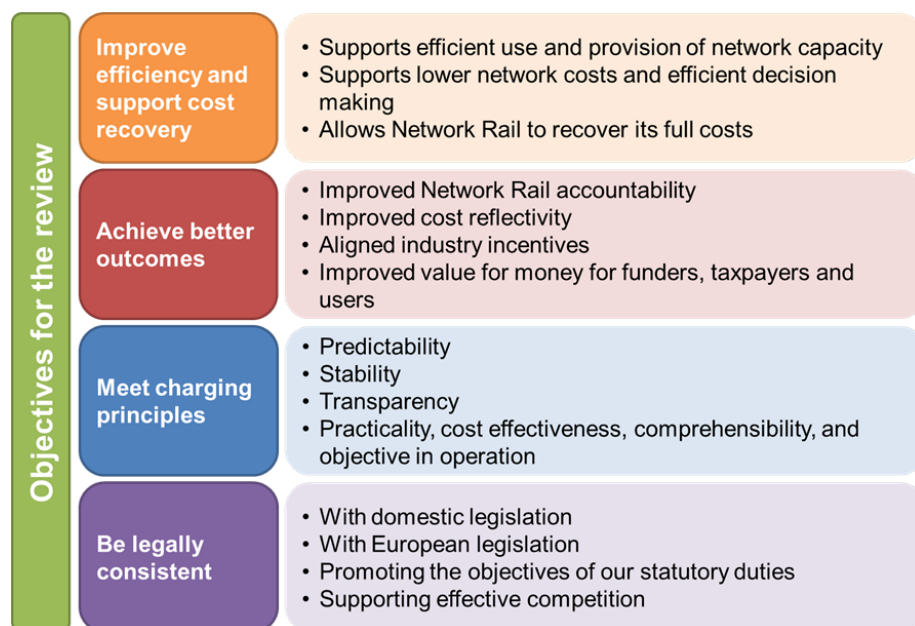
Objectives for the review

Improve efficiency and support cost recovery

• Supports efficient use and provision of network capacity
• Supports lower network costs and efficient decision making
• Allows Network Rail to recover its full costs

Achieve better outcomes

• Improved Network Rail accountability
• Improved cost reflectivity
• Aligned industry incentives
• Improved value for money for funders, taxpayers and users

Meet charging principles

• Predictability
• Stability
• Transparency
• Practicality, cost effectiveness, comprehensibility, and objective in operation

Be legally consistent

• With domestic legislation
• With European legislation
• Promoting the objectives of our statutory duties
• Supporting effective competition